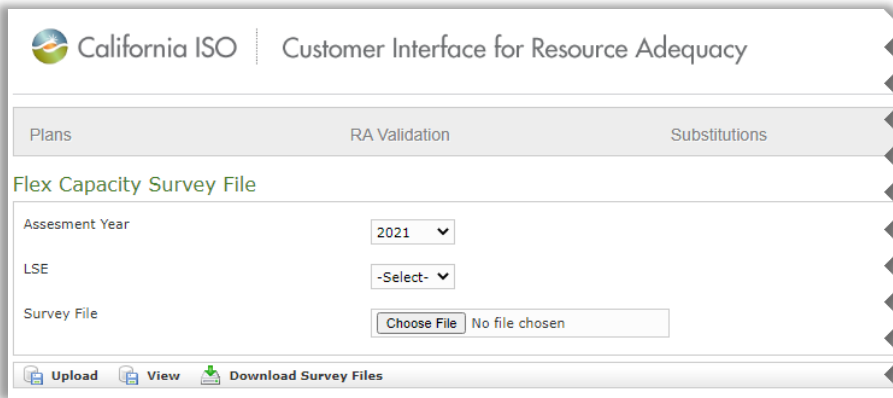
California ISO | Customer Interface for Resource Adequacy

Plans RA Validation Substitutions

Flex Capacity Survey File

Assesment Year 2021

LSE -Select-

Survey File Choose File No file chosen

Upload View Download Survey Files